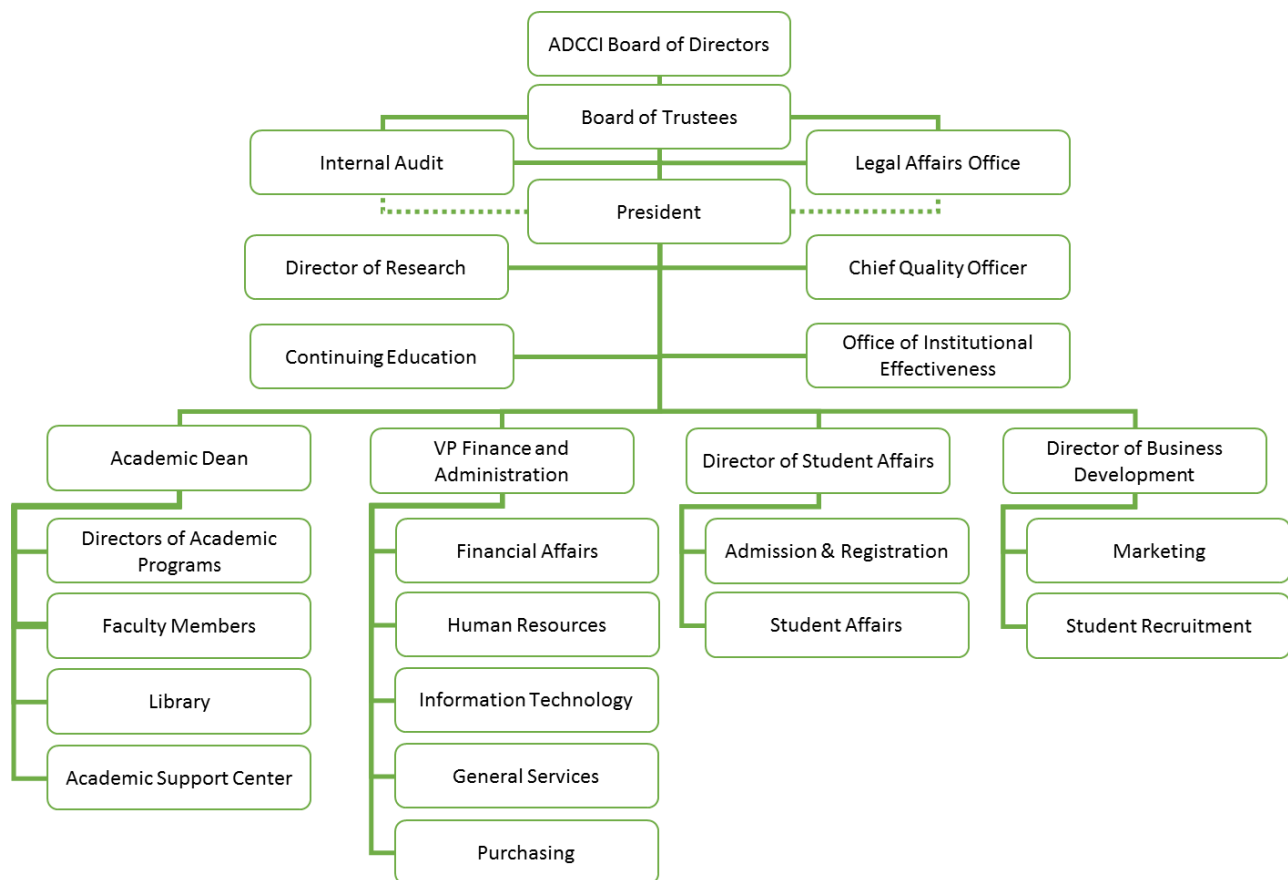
ADCCI Board of Directors

Board of Trustees

Internal Audit

Legal Affairs Office

President

Director of Research

Chief Quality Officer

Continuing Education

Office of Institutional Effectiveness

Academic Dean

Directors of Academic Programs

Faculty Members

Library

Academic Support Center

VP Finance and Administration

Financial Affairs

Human Resources

Information Technology

General Services

Purchasing

Director of Student Affairs

Admission & Registration

Student Affairs

Director of Business Development

Marketing

Student Recruitment